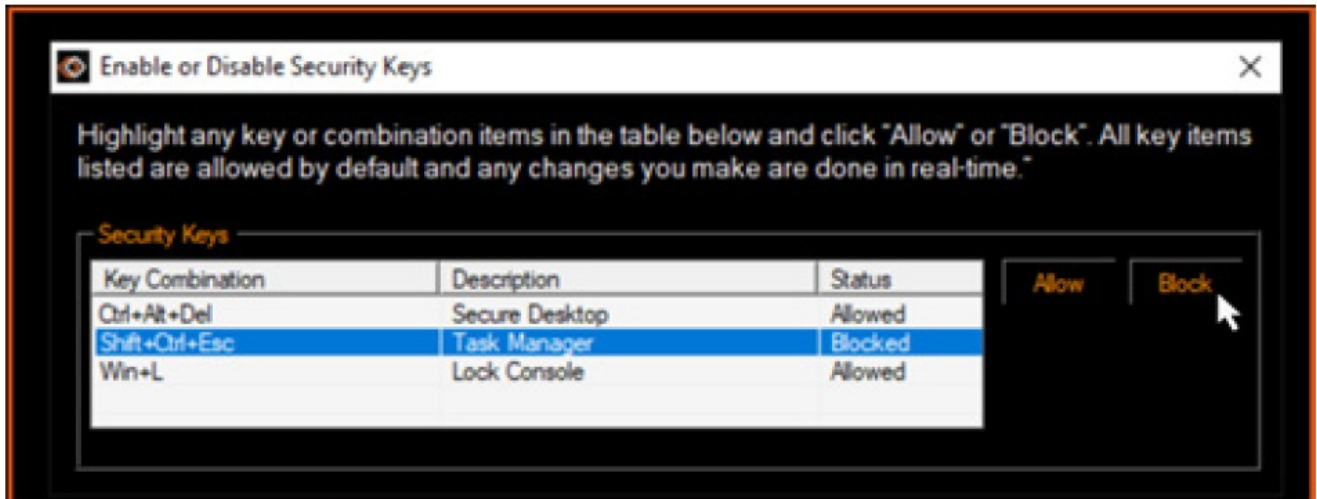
Enable or Disable Security Keys

Highlight any key or combination items in the table below and click "Allow" or "Block". All key items listed are allowed by default and any changes you make are done in real-time."

Security Keys

| Key Combination | Description | Status |
|---|---|---|
| Ctrl+Alt+Del | Secure Desktop | Allowed |
| Shift+Ctrl+Esc | Task Manager | Blocked |
| Win+L | Lock Console | Allowed |

Allow

Block